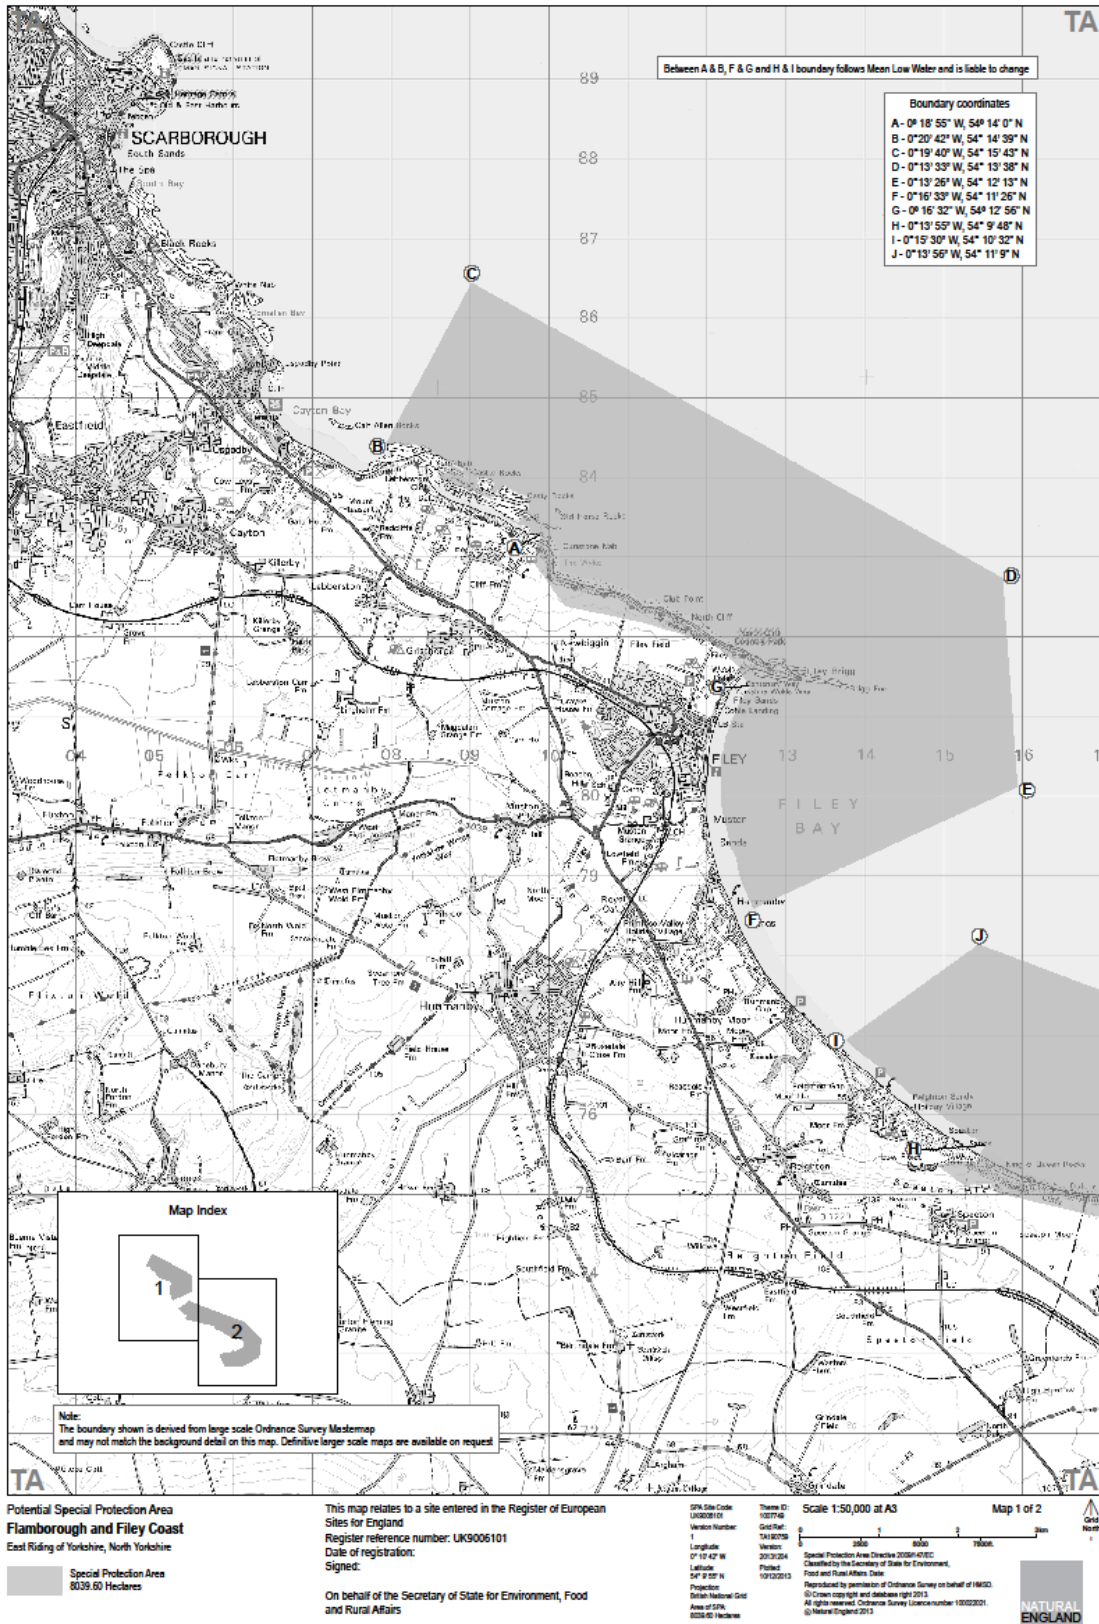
TA

TA

Between A & B, F & G and H & I boundary follows Mean Low Water and is liable to change

Boundary coordinates
A - 0º 18' 55" W, 54º 14' 0" N
B - 0°20' 42" W, 54° 14' 39" N
C - 0°19' 40" W, 54° 15' 43" N
D - 0°13' 33" W, 54° 13' 38" N
E - 0°13' 26" W, 54° 12' 13" N
F - 0°16' 33" W, 54° 11' 26" N
G - 0º 16' 32" W, 54º 12' 56" N
H - 0°13' 55" W, 54° 9' 48" N
I - 0°15' 30" W, 54° 10' 32" N
J - 0°13' 56" W, 54° 11' 9" N

SCARBOROUGH
South Sands
The Spa
Black Rocks
Cayton Bay
Eastfield
Osgodby
Cayton
Killerby
Lebberston
Gristhorpe
FILEY
FILEY BAY
Filey Brigg
Muston
Hunmanby
Hunmanby Moor
Reighton
Speeton
Reighton Sands
Flixton Wold
Folkton

89
88
87
86
85
84
80
79
77
76
04
05
06
07
08
09
10
13
14
15
16

C
B
A
D
G
E
F
J
I
H

Map Index
1
2

Note:
The boundary shown is derived from large scale Ordnance Survey Mastermap and may not match the background detail on this map. Definitive larger scale maps are available on request

TA
TA

Potential Special Protection Area
Flamborough and Filey Coast
East Riding of Yorkshire, North Yorkshire

Special Protection Area
8039.60 Hectares

This map relates to a site entered in the Register of European Sites for England
Register reference number: UK9006101
Date of registration:
Signed:

On behalf of the Secretary of State for Environment, Food and Rural Affairs

SPA Site Code: UK9006101
Version Number: 1
Longitude: 0° 10' 42" W
Latitude: 54° 8' 55" N
Projection: British National Grid
Area of SPA: 8039.60 Hectares
Theme ID: 1007749
Grid Ref: TA150759
Version: 20131204
Plotted: 10/12/2013

Scale 1:50,000 at A3
Map 1 of 2
0 1 2 3km
0 2500 5000 7500ft

Special Protection Area Directive 2009/147/EC
Classified by the Secretary of State for Environment, Food and Rural Affairs Date:
Reproduced by permission of Ordnance Survey on behalf of HMSO.
© Crown copyright and database right 2013.
All rights reserved. Ordnance Survey Licence number 100022021.
© Natural England 2013

Grid North

NATURAL ENGLAND